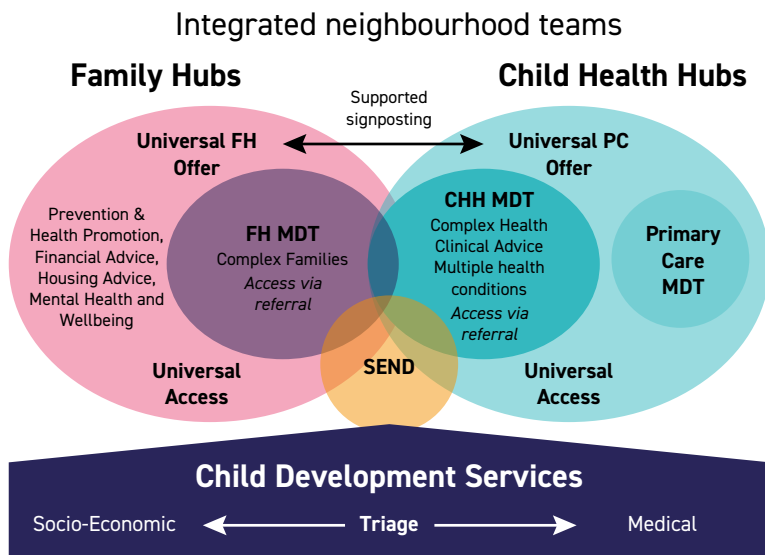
Integrated neighbourhood teams

Family Hubs

Child Health Hubs

Supported signposting

Universal FH Offer

Prevention & Health Promotion, Financial Advice, Housing Advice, Mental Health and Wellbeing

FH MDT
Complex Families
Access via referral

Universal Access

Universal PC Offer

CHH MDT
Complex Health
Clinical Advice
Multiple health conditions
Access via referral

Primary Care MDT

Universal Access

SEND

Child Development Services

Socio-Economic

Triage

Medical